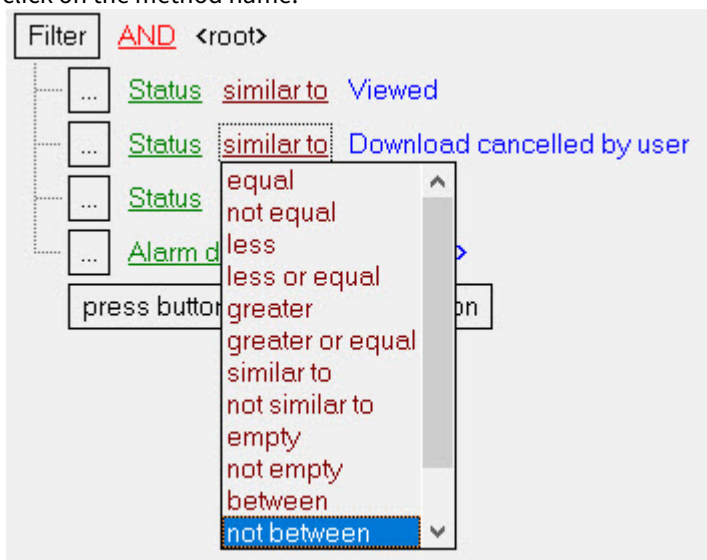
click on the method name.

Filter AND <root>

... Status similar to Viewed

... Status similar to Download cancelled by user

... Status

... Alarm d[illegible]

press butto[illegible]on

equal
not equal
less
less or equal
greater
greater or equal
similar to
not similar to
empty
not empty
between
not between